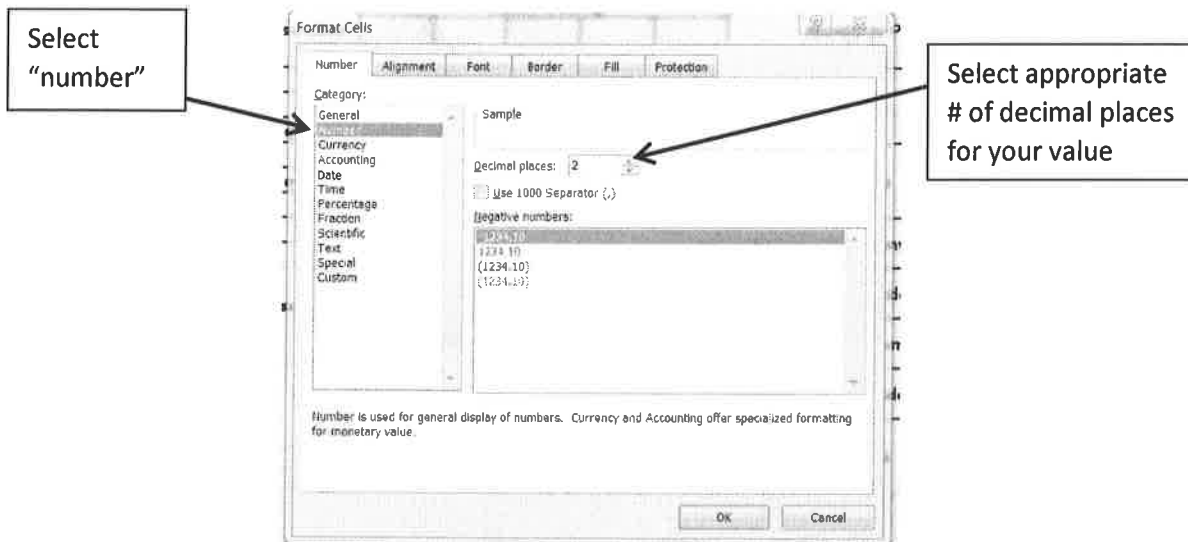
Select "number"

Format Cells

Number | Alignment | Font | Border | Fill | Protection

Category:
General
Number
Currency
Accounting
Date
Time
Percentage
Fraction
Scientific
Text
Special
Custom

Sample

Decimal places: 2

Use 1000 Separator (,)

Negative numbers:
-1234.10
1234.10
(1234.10)
(1234.10)

Select appropriate # of decimal places for your value

Number is used for general display of numbers. Currency and Accounting offer specialized formatting for monetary value.

OK
Cancel